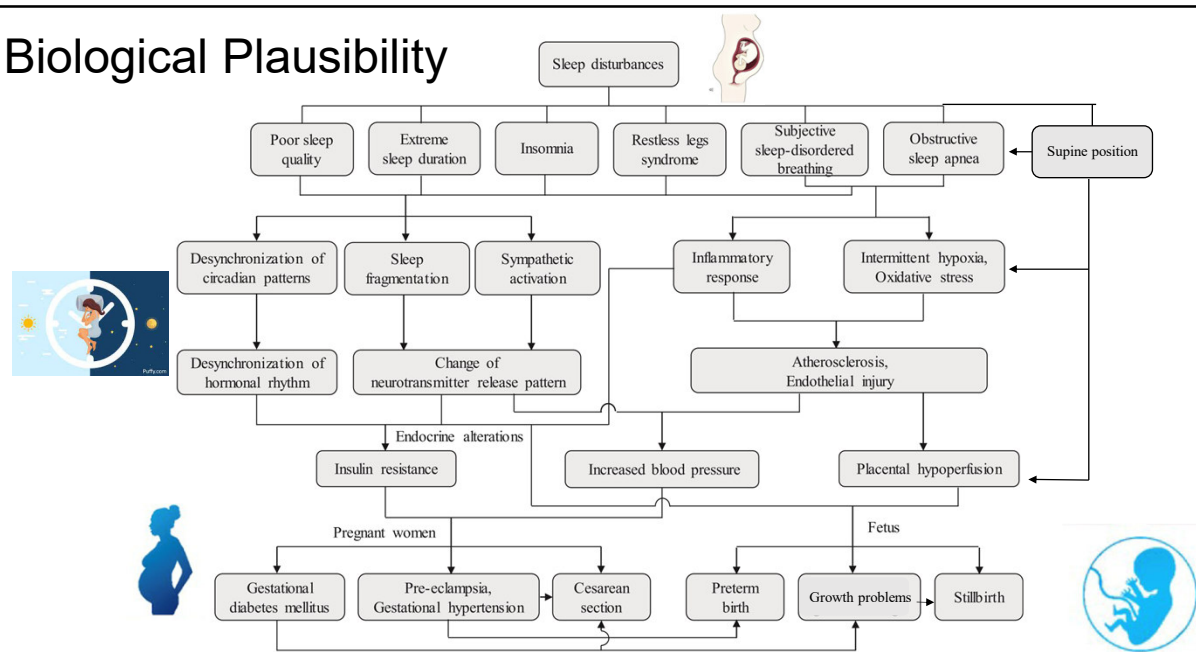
Biological Plausibility

Sleep disturbances

Poor sleep quality

Extreme sleep duration

Insomnia

Restless legs syndrome

Subjective sleep-disordered breathing

Obstructive sleep apnea

Supine position

Desynchronization of circadian patterns

Sleep fragmentation

Sympathetic activation

Inflammatory response

Intermittent hypoxia, Oxidative stress

Desynchronization of hormonal rhythm

Change of neurotransmitter release pattern

Atherosclerosis, Endothelial injury

Endocrine alterations

Insulin resistance

Increased blood pressure

Placental hypoperfusion

Pregnant women

Fetus

Gestational diabetes mellitus

Pre-eclampsia, Gestational hypertension

Cesarean section

Preterm birth

Growth problems

Stillbirth

Puffy.com